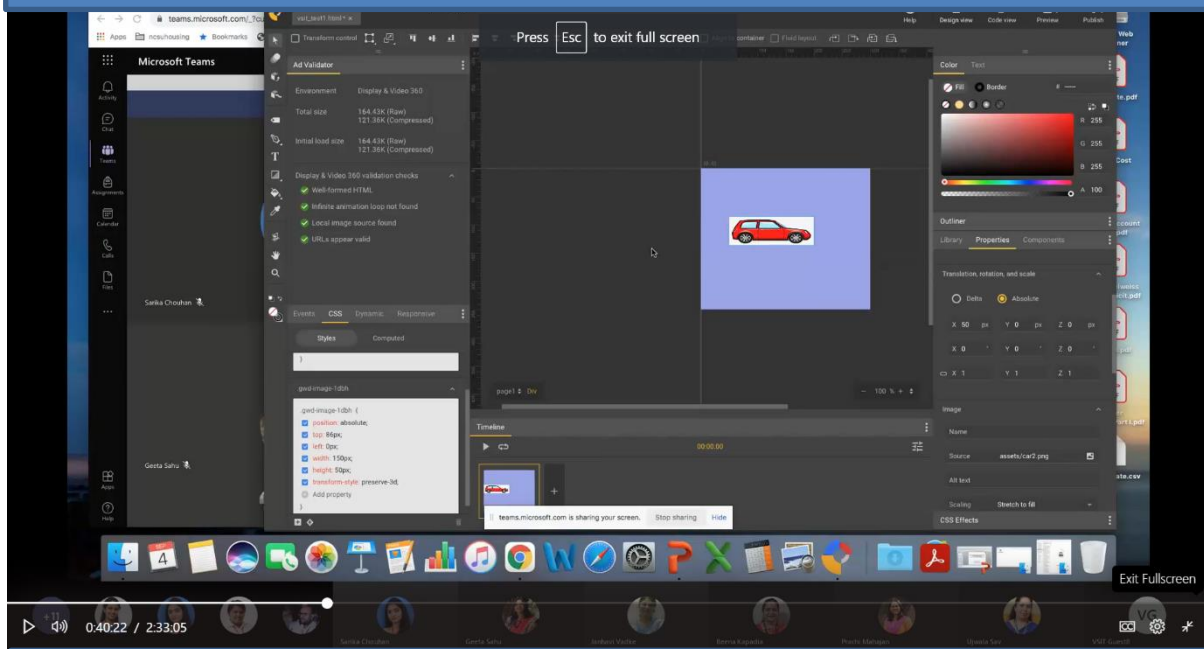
Press Esc to exit full screen

teams.microsoft.com/_?cu
Apps ncsuhousing Bookmarks
Microsoft Teams
Activity
Chat
Teams
Assignments
Calendar
Calls
Files
...
Apps
Help
Sarika Chouhan
Geeta Sahu

vsit_test1.html* ×
Transform control
Ad Validator
Environment Display & Video 360
Total size 164.43K (Raw) 121.36K (Compressed)
Initial load size 164.43K (Raw) 121.36K (Compressed)
Display & Video 360 validation checks
Well-formed HTML
Infinite animation loop not found
Local image source found
URLs appear valid
Events CSS Dynamic Responsive
Styles Computed
}
gwd-image-1dbh
gwd-image-1dbh {
position: absolute;
top: 86px;
left: 0px;
width: 150px;
height: 50px;
transform-style: preserve-3d;
Add property
}

Help Design view Code view Preview Publish
container Fluid layout
page1 Div
100 %
Timeline
00:00:00
teams.microsoft.com is sharing your screen. Stop sharing Hide

Color Text
Fill Border
R 255
G 255
B 255
A 100
Outliner
Library Properties Components
Translation, rotation, and scale
Delta Absolute
X 50 px Y 0 px Z 0 px
X 0 ° Y 0 ° Z 0 °
X 1 Y 1 Z 1
Image
Name
Source assets/car2.png
Alt text
Scaling Stretch to fill
CSS Effects

Web
ner
te.pdf
Cost
ccount
.pdf
iness
nt.pdf
pdf
ort.pdf
ate.csv

4

Exit Fullscreen
0:40:22 / 2:33:05
Sarika Chouhan Geeta Sahu Janhavi Vadke Beena Kapadia Preeti Mahajan Ujwala Sav VSIT Guest
VG